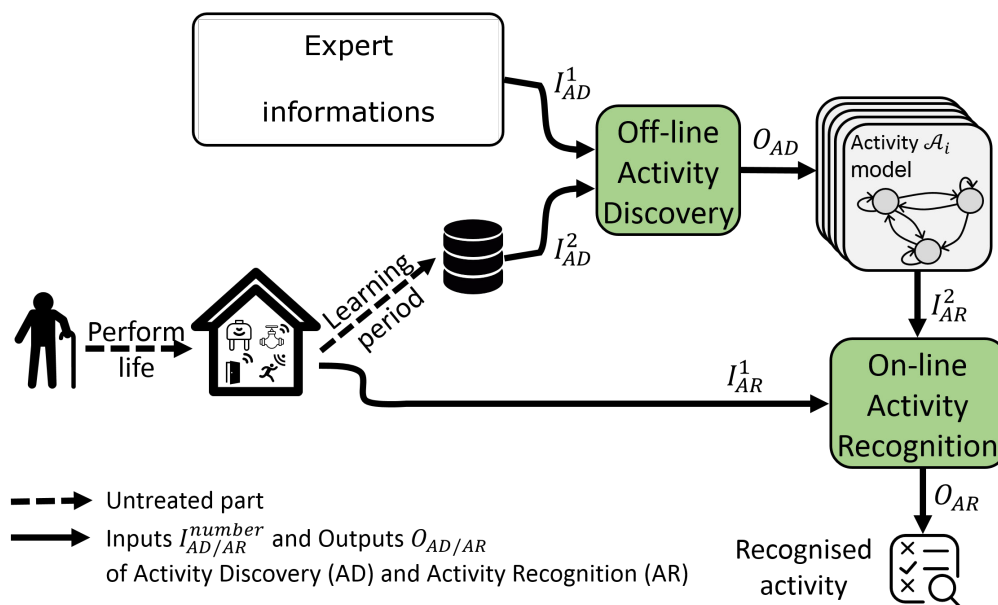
Expert

informations

$I_{AD}^{1}$

Off-line Activity Discovery

$O_{AD}$

Activity $\mathcal{A}_i$ model

$I_{AD}^{2}$

Learning period

Perform life

$I_{AR}^{2}$

$I_{AR}^{1}$

On-line Activity Recognition

$O_{AR}$

Untreated part

Inputs $I_{AD/AR}^{number}$ and Outputs $O_{AD/AR}$ of Activity Discovery (AD) and Activity Recognition (AR)

Recognised activity